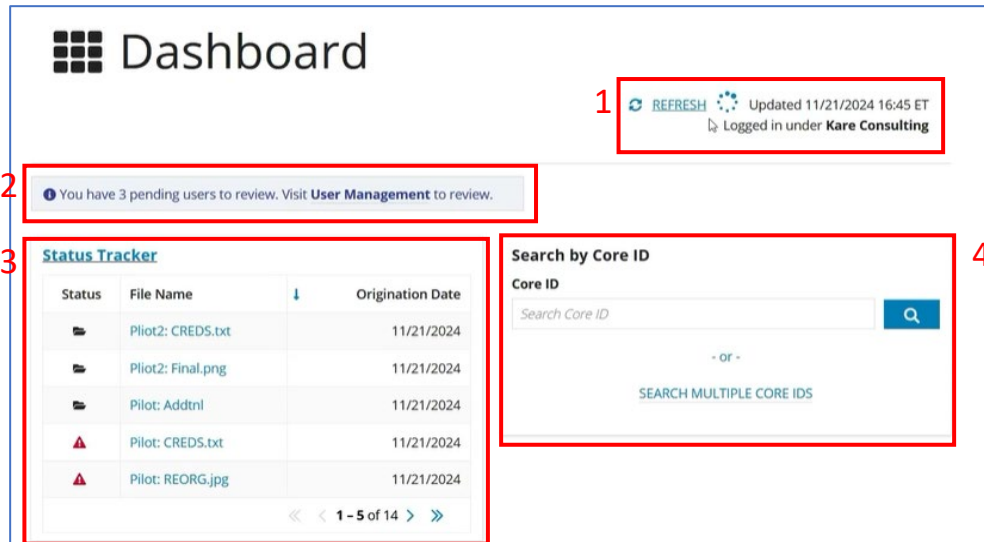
Dashboard

1

REFRESH Updated 11/21/2024 16:45 ET
Logged in under **Kare Consulting**

2

You have 3 pending users to review. Visit **User Management** to review.

3

Status Tracker

| Status | File Name | ↓ | Origination Date |
|---|---|---|---|
| | Pilot2: CREDS.txt | | 11/21/2024 |
| | Pilot2: Final.png | | 11/21/2024 |
| | Pilot: Addtnl | | 11/21/2024 |
| | Pilot: CREDS.txt | | 11/21/2024 |
| | Pilot: REORG.jpg | | 11/21/2024 |

« ‹ 1 – 5 of 14 › »

4

Search by Core ID

Core ID

Search Core ID

- or -

SEARCH MULTIPLE CORE IDS